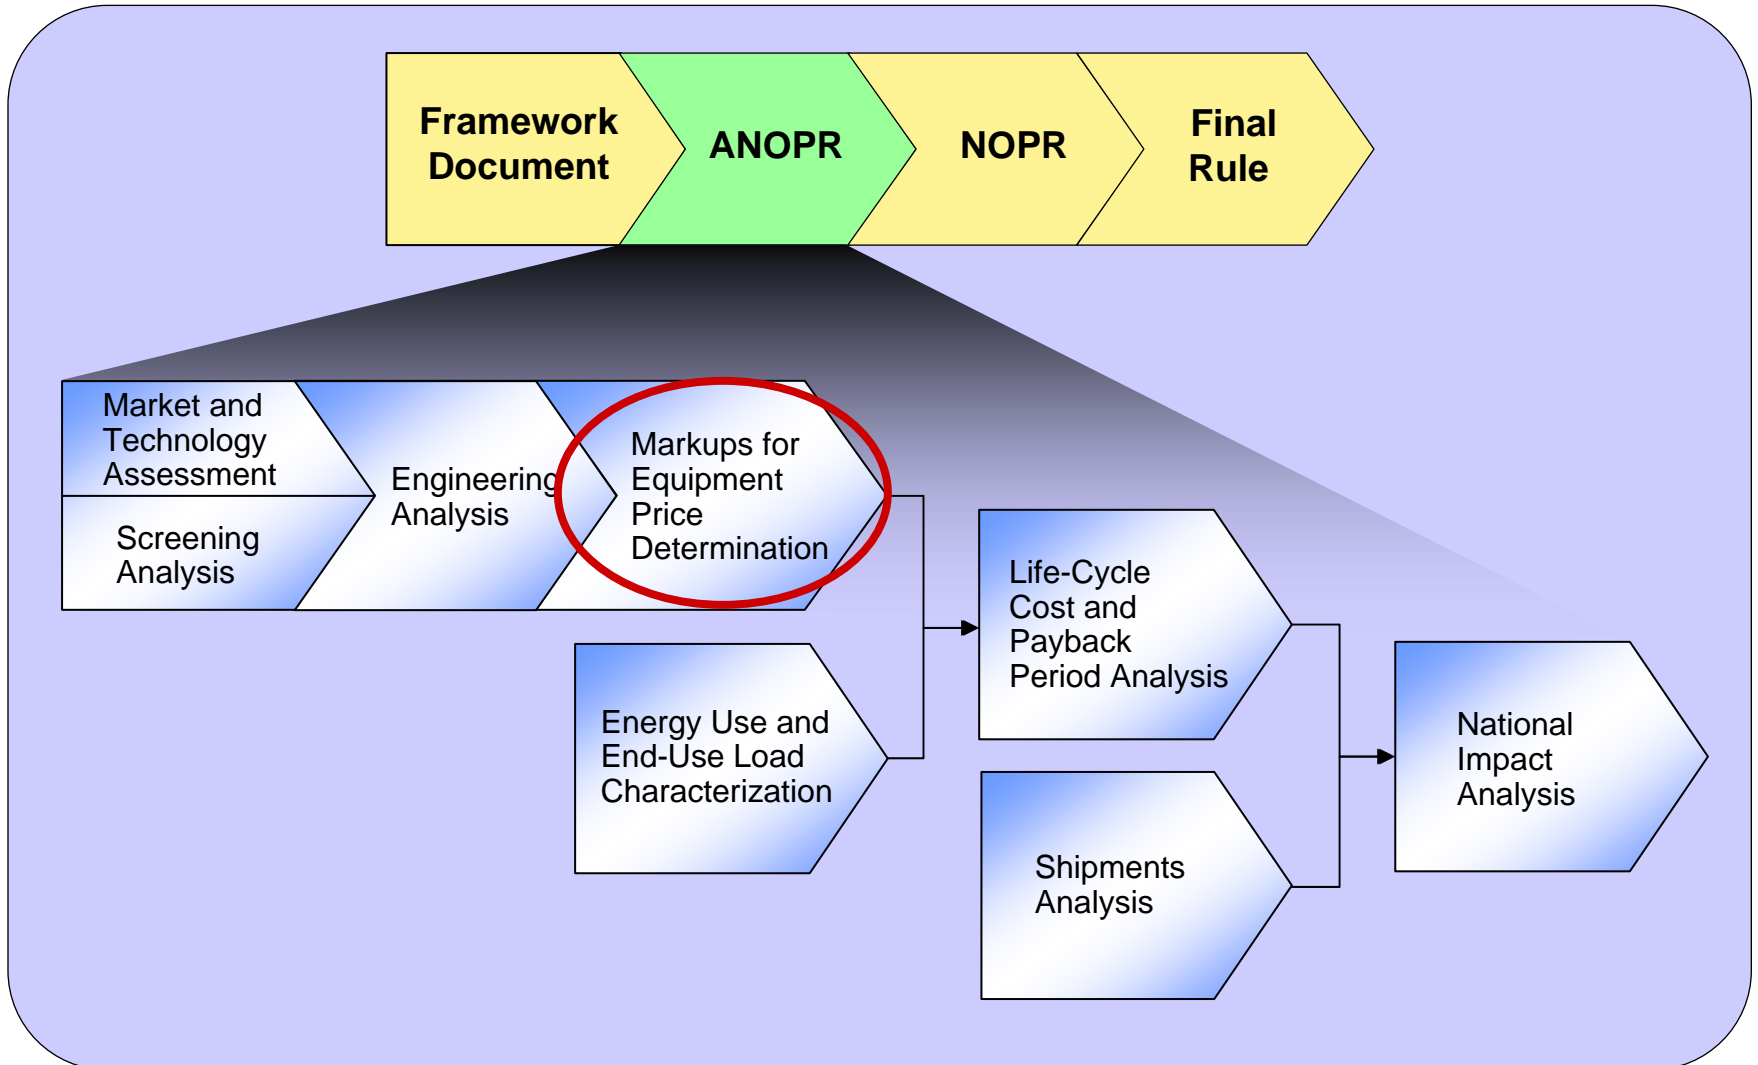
Framework Document

ANOPR

NOPR

Final Rule

Market and Technology Assessment

Screening Analysis

Engineering Analysis

Markups for Equipment Price Determination

Energy Use and End-Use Load Characterization

Life-Cycle Cost and Payback Period Analysis

Shipments Analysis

National Impact Analysis